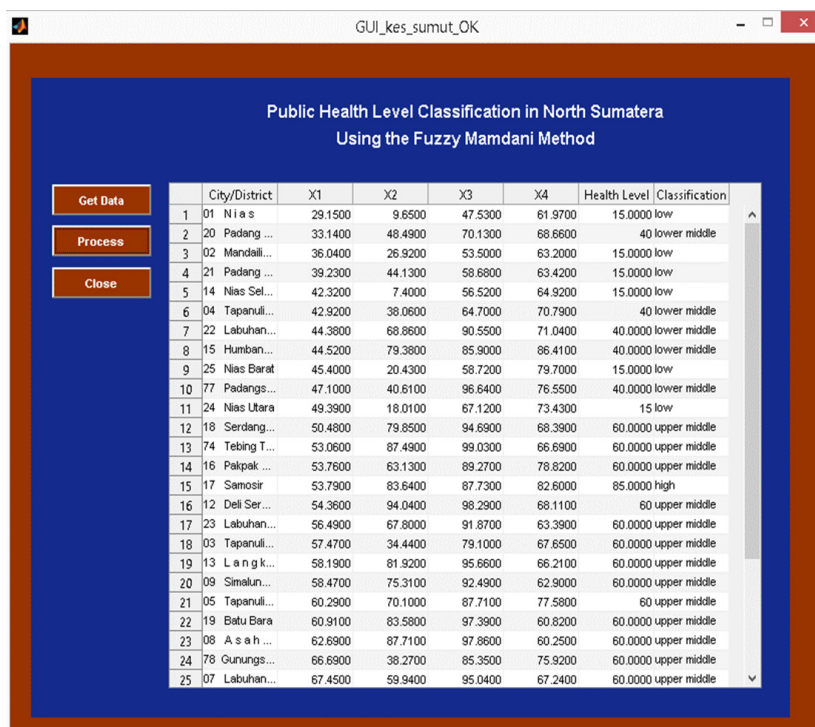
GUI_kes_sumut_OK

Public Health Level Classification in North Sumatera
Using the Fuzzy Mamdani Method

Get Data

Process

Close

| | City/District | X1 | X2 | X3 | X4 | Health Level | Classification |
|---|---|---|---|---|---|---|---|
| 1 | 01 N i a s | 29.1500 | 9.6500 | 47.5300 | 61.9700 | 15.0000 | low |
| 2 | 20 Padang ... | 33.1400 | 48.4900 | 70.1300 | 68.6600 | 40 | lower middle |
| 3 | 02 Mandaili... | 36.0400 | 26.9200 | 53.5000 | 63.2000 | 15.0000 | low |
| 4 | 21 Padang ... | 39.2300 | 44.1300 | 58.6800 | 63.4200 | 15.0000 | low |
| 5 | 14 Nias Sel... | 42.3200 | 7.4000 | 56.5200 | 64.9200 | 15.0000 | low |
| 6 | 04 Tapanuli... | 42.9200 | 38.0600 | 64.7000 | 70.7900 | 40 | lower middle |
| 7 | 22 Labuhan... | 44.3800 | 68.8600 | 90.5500 | 71.0400 | 40.0000 | lower middle |
| 8 | 15 Humban... | 44.5200 | 79.3800 | 85.9000 | 86.4100 | 40.0000 | lower middle |
| 9 | 25 Nias Barat | 45.4000 | 20.4300 | 58.7200 | 79.7000 | 15.0000 | low |
| 10 | 77 Padangs... | 47.1000 | 40.6100 | 96.6400 | 76.5500 | 40.0000 | lower middle |
| 11 | 24 Nias Utara | 49.3900 | 18.0100 | 67.1200 | 73.4300 | 15 | low |
| 12 | 18 Serdang... | 50.4800 | 79.8500 | 94.6900 | 68.3900 | 60.0000 | upper middle |
| 13 | 74 Tebing T... | 53.0600 | 87.4900 | 99.0300 | 66.6900 | 60.0000 | upper middle |
| 14 | 16 Pakpak ... | 53.7600 | 63.1300 | 89.2700 | 78.8200 | 60.0000 | upper middle |
| 15 | 17 Samosir | 53.7900 | 83.6400 | 87.7300 | 82.6000 | 85.0000 | high |
| 16 | 12 Deli Ser... | 54.3600 | 94.0400 | 98.2900 | 68.1100 | 60 | upper middle |
| 17 | 23 Labuhan... | 56.4900 | 67.8000 | 91.8700 | 63.3900 | 60.0000 | upper middle |
| 18 | 03 Tapanuli... | 57.4700 | 34.4400 | 79.1000 | 67.6500 | 60.0000 | upper middle |
| 19 | 13 L a n g k... | 58.1900 | 81.9200 | 95.6600 | 66.2100 | 60.0000 | upper middle |
| 20 | 09 Simalun... | 58.4700 | 75.3100 | 92.4900 | 62.9000 | 60.0000 | upper middle |
| 21 | 05 Tapanuli... | 60.2900 | 70.1000 | 87.7100 | 77.5800 | 60 | upper middle |
| 22 | 19 Batu Bara | 60.9100 | 83.5800 | 97.3900 | 60.8200 | 60.0000 | upper middle |
| 23 | 08 A s a h ... | 62.6900 | 87.7100 | 97.8600 | 60.2500 | 60.0000 | upper middle |
| 24 | 78 Gunungs... | 66.6900 | 38.2700 | 85.3500 | 75.9200 | 60.0000 | upper middle |
| 25 | 07 Labuhan... | 67.4500 | 59.9400 | 95.0400 | 67.2400 | 60.0000 | upper middle |